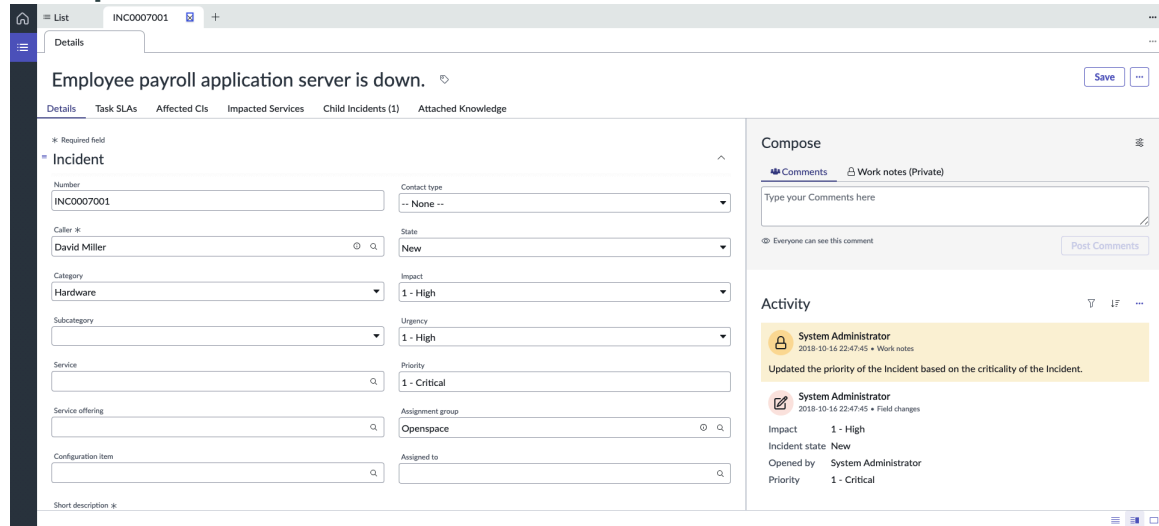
List INC0007001 +

Details

Employee payroll application server is down.

Save ...

Details Task SLAs Affected CIs Impacted Services Child Incidents (1) Attached Knowledge

* Required field

Incident

Number
INC0007001

Contact type
-- None --

Caller *
David Miller

State
New

Category
Hardware

Impact
1 - High

Subcategory

Urgency
1 - High

Service

Priority
1 - Critical

Service offering

Assignment group
Openspace

Configuration item

Assigned to

Short description *

Compose

Comments Work notes (Private)

Type your Comments here

Everyone can see this comment

Post Comments

Activity

System Administrator
2018-10-16 22:47:45 • Work notes

Updated the priority of the Incident based on the criticality of the Incident.

System Administrator
2018-10-16 22:47:45 • Field changes

| Impact | 1 - High |
|---|---|
| Incident state | New |
| Opened by | System Administrator |
| Priority | 1 - Critical |